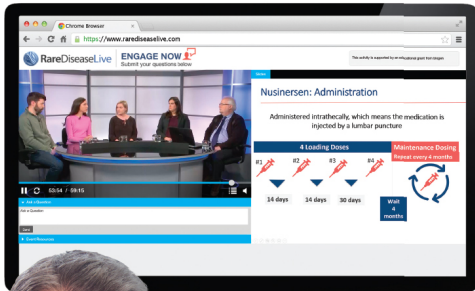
Chrome Browser

https://www.rarediseaselive.com

RareDiseaseLive

ENGAGE NOW

Submit your questions below

This activity is supported by an educational grant from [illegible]

Slides

52:54 / 59:15

Ask a Question

Ask a Question

Send

Event Resources

Nusinersen: Administration

Administered intrathecally, which means the medication is injected by a lumbar puncture

4 Loading Doses

Maintenance Dosing
Repeat every 4 months

#1

#2

#3

#4

14 days

14 days

30 days

Wait 4 months